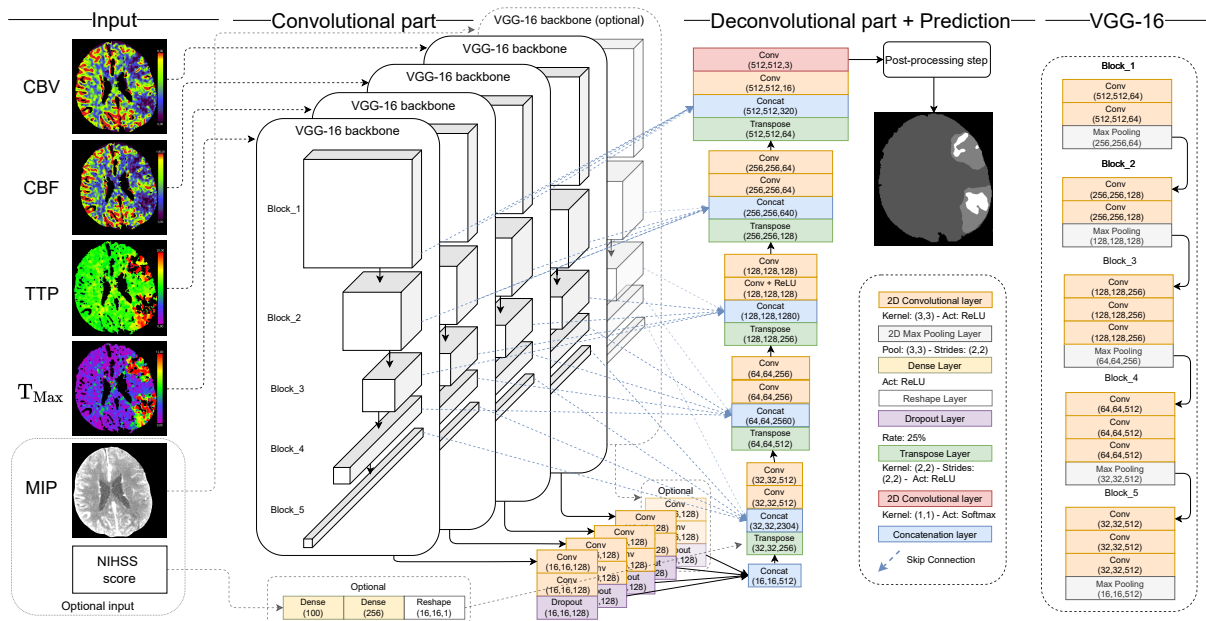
Input

Convolutional part

VGG-16 backbone (optional)

Deconvolutional part + Prediction

VGG-16

CBV

CBF

TTP

$T_{Max}$

MIP

NIHSS score

Optional input

VGG-16 backbone

VGG-16 backbone

VGG-16 backbone

VGG-16 backbone

Block_1

Block_2

Block_3

Block_4

Block_5

Optional

Dense (100)

Dense (256)

Reshape (16,16,1)

Optional

Conv (16,16,128)

Conv (16,16,128)

Dropout (16,16,128)

Conv (32,32,512)

Conv (32,32,512)

Concat (32,32,2304)

Transpose (32,32,256)

Concat (16,16,512)

Conv (64,64,256)

Conv (64,64,256)

Concat (64,64,2560)

Transpose (64,64,512)

Conv (128,128,128)

Conv + ReLU (128,128,128)

Concat (128,128,1280)

Transpose (128,128,256)

Conv (256,256,64)

Conv (256,256,64)

Concat (256,256,640)

Transpose (256,256,128)

Conv (512,512,3)

Conv (512,512,16)

Concat (512,512,320)

Transpose (512,512,64)

Post-processing step

2D Convolutional layer

Kernel: (3,3) - Act: ReLU

2D Max Pooling Layer

Pool: (3,3) - Strides: (2,2)

Dense Layer

Act: ReLU

Reshape Layer

Dropout Layer

Rate: 25%

Transpose Layer

Kernel: (2,2) - Strides: (2,2) - Act: ReLU

2D Convolutional layer

Kernel: (1,1) - Act: Softmax

Concatenation layer

Skip Connection

Block_1

Conv (512,512,64)

Conv (512,512,64)

Max Pooling (256,256,64)

Block_2

Conv (256,256,128)

Conv (256,256,128)

Max Pooling (128,128,128)

Block_3

Conv (128,128,256)

Conv (128,128,256)

Conv (128,128,256)

Max Pooling (64,64,256)

Block_4

Conv (64,64,512)

Conv (64,64,512)

Conv (64,64,512)

Max Pooling (32,32,512)

Block_5

Conv (32,32,512)

Conv (32,32,512)

Conv (32,32,512)

Max Pooling (16,16,512)